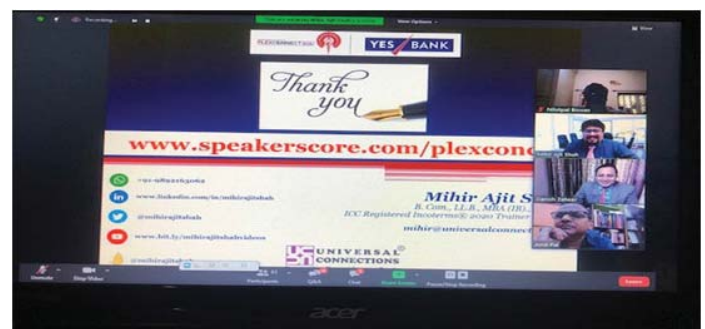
Recording...

View Options

PLEXCONNECT 2020

YES BANK

Thank you

www.speakerscore.com/plexcon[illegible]

+91-9892632062

www.linkedin.com/in/mihirajitshah

@mihirajitshah

www.bit.ly/mihirajitshahvideos

@mihirajitshah

Mihir Ajit S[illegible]

B. Com., LL.B., MBA (IB)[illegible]

ICC Registered Incoterms® 2020 Trainer

mihir@universalconnect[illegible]

UNIVERSAL CONNECTIONS

Abhijeet Biswas

Mihir Ajit Shah

Ganesh Jadhav

Amit Pal

Unmute

Stop Video

Participants

Q&A

Chat

Share Screen

Pause/Stop Recording

Leave

acer